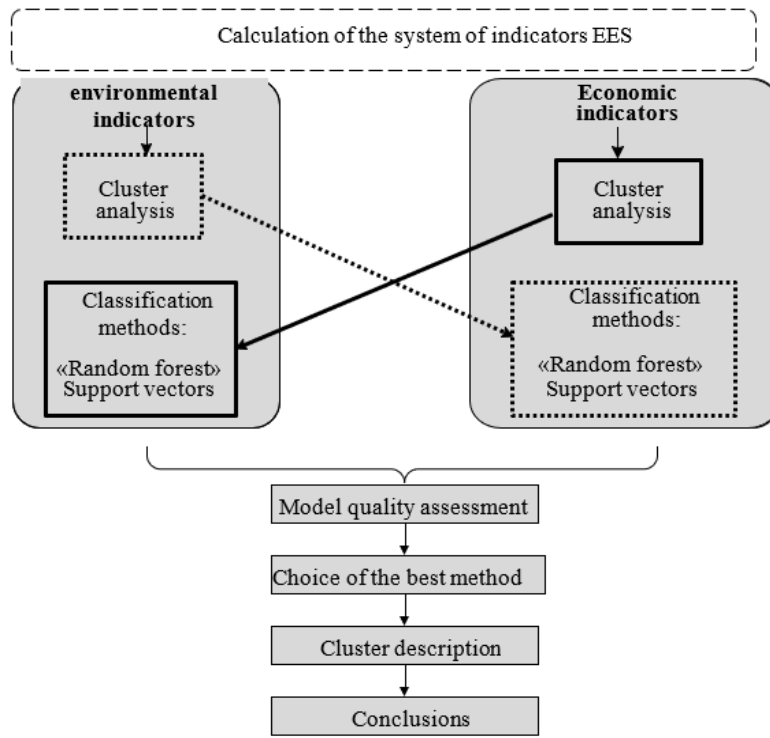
Calculation of the system of indicators EES

environmental indicators

Cluster analysis

Classification methods:

«Random forest» Support vectors

Economic indicators

Cluster analysis

Classification methods:

«Random forest» Support vectors

Model quality assessment

Choice of the best method

Cluster description

Conclusions